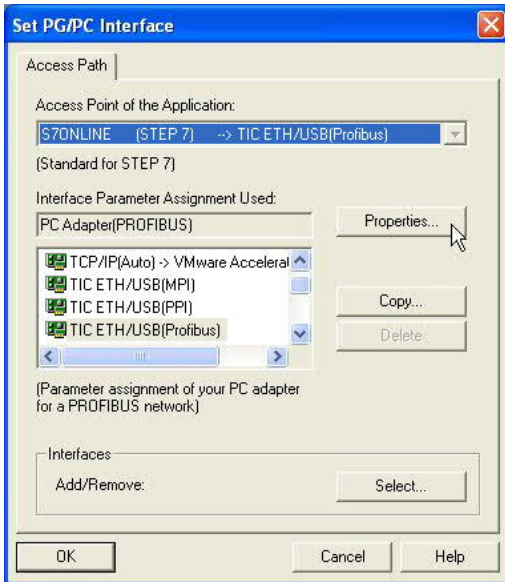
Set PG/PC Interface

Access Path

Access Point of the Application:

S7ONLINE (STEP 7) --> TIC ETH/USB(Profibus)

(Standard for STEP 7)

Interface Parameter Assignment Used:

PC Adapter(PROFIBUS)

Properties...

TCP/IP(Auto) -> VMware Accelerat

TIC ETH/USB(MPI)

TIC ETH/USB(PPI)

TIC ETH/USB(Profibus)

Copy...

Delete

(Parameter assignment of your PC adapter for a PROFIBUS network)

Interfaces

Add/Remove:

Select...

OK

Cancel

Help